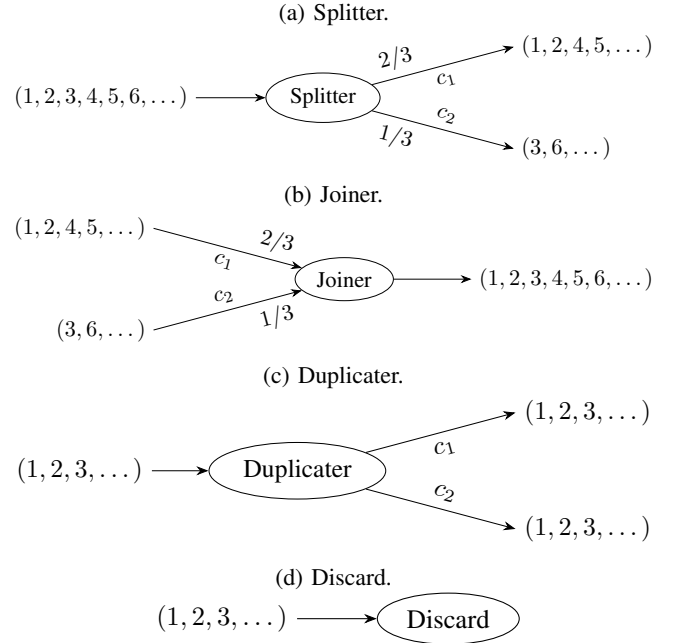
(a) Splitter.

$(1,2,3,4,5,6,\dots)$ Splitter $2/3$ $c_1$ $(1,2,4,5,\dots)$ $c_2$ $1/3$ $(3,6,\dots)$

(b) Joiner.

$(1,2,4,5,\dots)$ $2/3$ $c_1$ $c_2$ $(3,6,\dots)$ $1/3$ Joiner $(1,2,3,4,5,6,\dots)$

(c) Duplicater.

$(1,2,3,\dots)$ Duplicater $c_1$ $(1,2,3,\dots)$ $c_2$ $(1,2,3,\dots)$

(d) Discard.

$(1,2,3,\dots)$ Discard